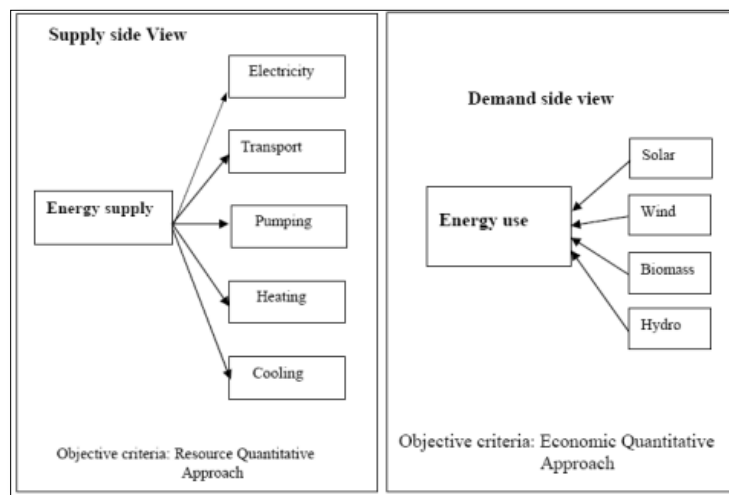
Supply side View

Energy supply

Electricity

Transport

Pumping

Heating

Cooling

Objective criteria: Resource Quantitative Approach

Demand side view

Energy use

Solar

Wind

Biomass

Hydro

Objective criteria: Economic Quantitative Approach